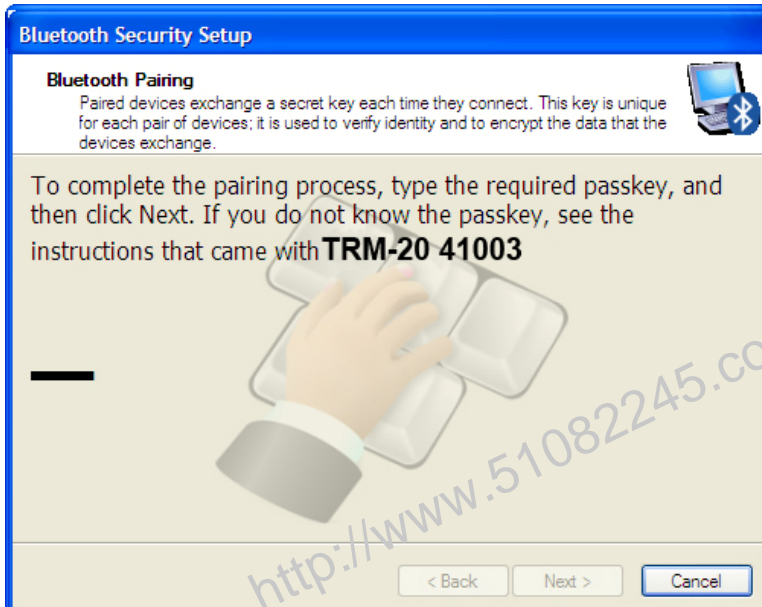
Bluetooth Security Setup

Bluetooth Pairing
Paired devices exchange a secret key each time they connect. This key is unique for each pair of devices; it is used to verify identity and to encrypt the data that the devices exchange.

To complete the pairing process, type the required passkey, and then click Next. If you do not know the passkey, see the instructions that came with TRM-20 41003

http://www.51082245.co

< Back
Next >
Cancel